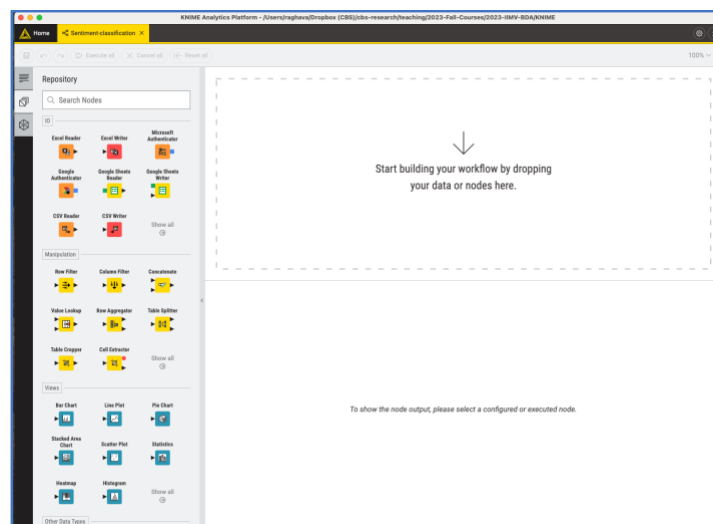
KNIME Analytics Platform - /Users/raghava/Dropbox (CBS)/cbs-research/teaching/2023-Fall-Courses/2023-IIMV-BDA/KNIME

Home | Sentiment-classification ×

Execute all | Cancel all | Reset all | 100%

Repository

Search Nodes

IO

Excel Reader | Excel Writer | Microsoft Authenticator

Google Authenticator | Google Sheets Reader | Google Sheets Writer

CSV Reader | CSV Writer | Show all

Manipulation

Row Filter | Column Filter | Concatenate

Value Lookup | Row Aggregator | Table Splitter

Table Cropper | Cell Extractor | Show all

Views

Bar Chart | Line Plot | Pie Chart

Stacked Area Chart | Scatter Plot | Statistics

Heatmap | Histogram | Show all

Other Data Types

Start building your workflow by dropping your data or nodes here.

To show the node output, please select a configured or executed node.